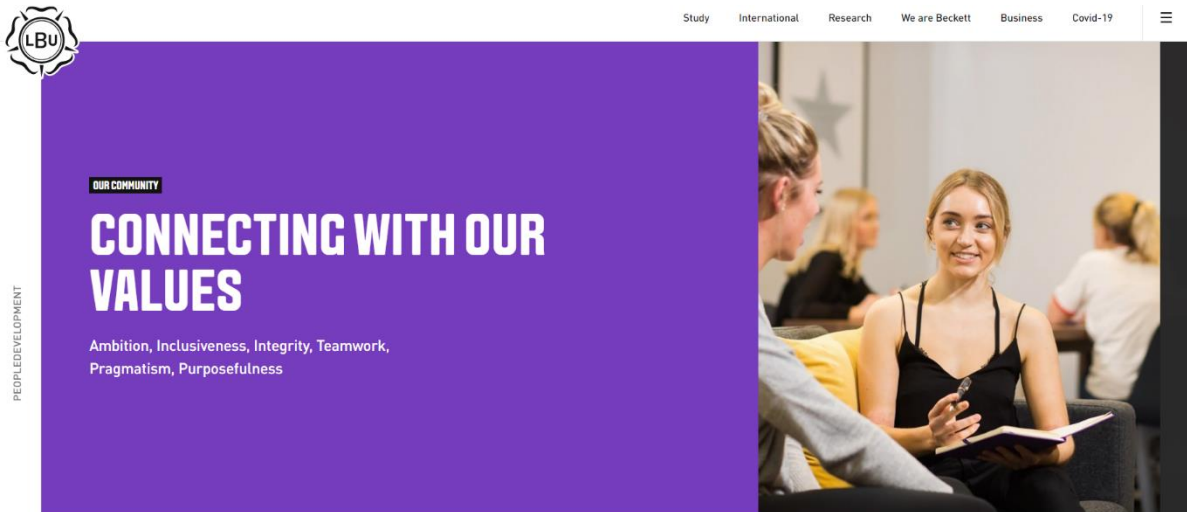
LBU

Study International Research We are Beckett Business Covid-19

PEOPLEDEVELOPMENT

OUR COMMUNITY

CONNECTING WITH OUR VALUES

Ambition, Inclusiveness, Integrity, Teamwork, Pragmatism, Purposefulness